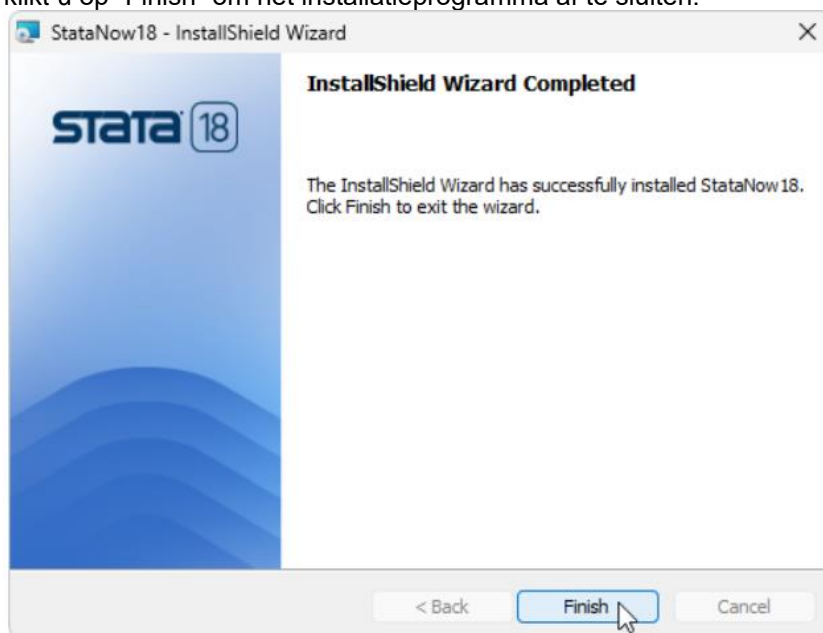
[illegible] op "Finish" om het installatieprogramma af te sluiten.

StataNow18 - InstallShield Wizard

×

stata 18

InstallShield Wizard Completed

The InstallShield Wizard has successfully installed StataNow18. Click Finish to exit the wizard.

< Back

Finish

Cancel